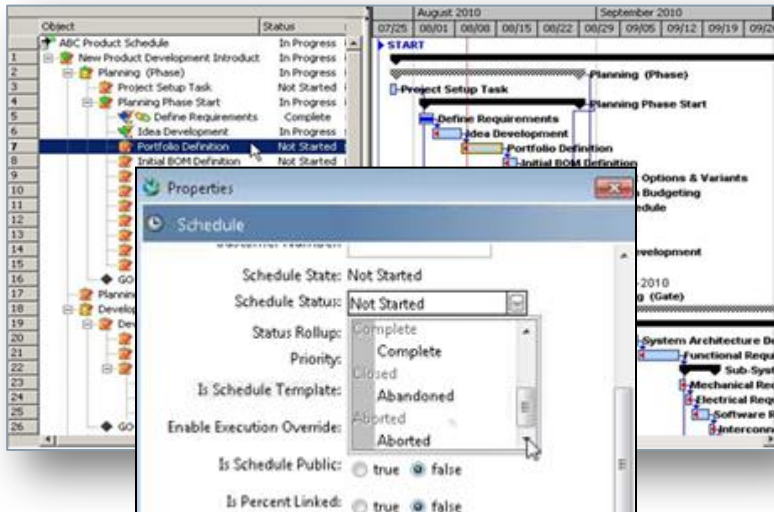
| | Object | Status |
|---|---|---|
| | ABC Product Schedule | In Progress |
| 1 | New Product Development Introduct | In Progress |
| 2 | Planning (Phase) | In Progress |
| 3 | Project Setup Task | Not Started |
| 4 | Planning Phase Start | In Progress |
| 5 | Define Requirements | Complete |
| 6 | Idea Development | In Progress |
| 7 | Portfolio Definition | Not Started |
| 8 | Initial BOM Definition | Not Started |
| 9 | | |
| 10 | | |
| 11 | | |
| 12 | | |
| 13 | | |
| 14 | | |
| 15 | | |
| 16 | GO | |
| 17 | Plannin | |
| 18 | Develop | |
| 19 | Dev | |
| 20 | | |
| 21 | | |
| 22 | | |
| 23 | | |
| 24 | | |
| 25 | | |
| 26 | GO | |

August 2010 September 2010
07/25 08/01 08/08 08/15 08/22 08/29 09/05 09/12 09/19 09/2

START
Planning (Phase)
Project Setup Task
Planning Phase Start
Define Requirements
Idea Development
Portfolio Definition
Initial BOM Definition
Options & Variants
Budgeting
edule
evelopment
-2010
g (Gate)
System Architecture D
Functional Requ
Sub-Syst
Mechanical Re
Electrical Requ
Software R
Interconn

Properties
Schedule
Schedule State: Not Started
Schedule Status: Not Started
Status Rollup: Complete
Priority: Complete
Closed
Is Schedule Template: Abandoned
Aborted
Enable Execution Override: Aborted
Is Schedule Public: true false
Is Percent Linked: true false